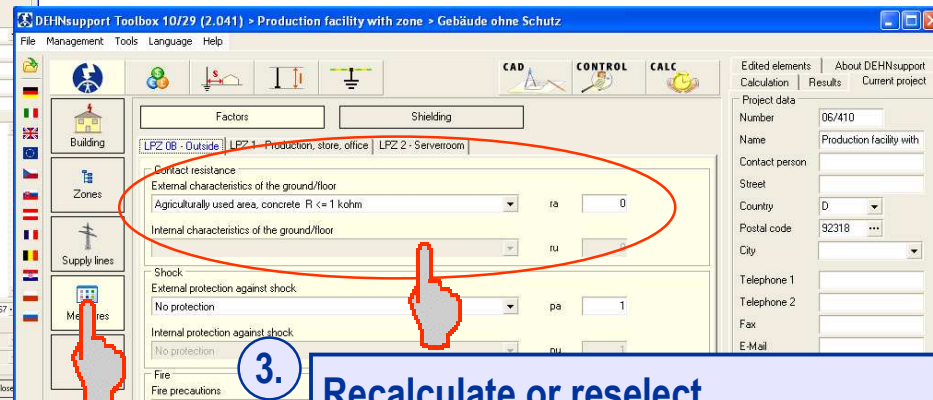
DEHNsupport Toolbox 10/29 (2.041) > Production facility with zone > Gebäude ohne Schutz

File Management Tools Language Help

CAD CONTROL CALC

Edited elements | About DEHNsupport
Calculation | Results | Current project

Building

Zones

Supply lines

Measures

Factors

Shielding

LPZ 0B - Outside | LPZ 1 - Production, store, office | LPZ 2 - Serverroom

Contact resistance

External characteristics of the ground/floor

Agriculturally used area, concrete R <= 1 kohm

ra 0

Internal characteristics of the ground/floor

ru 0

Shock

External protection against shock

No protection

pa 1

Internal protection against shock

No protection

pu 1

Fire

Fire precautions

Project data

Number 06/410

Name Production facility with

Contact person

Street

Country D

Postal code 92318

City

Telephone 1

Telephone 2

Fax

E-Mail

3.

Recalculate or reselect